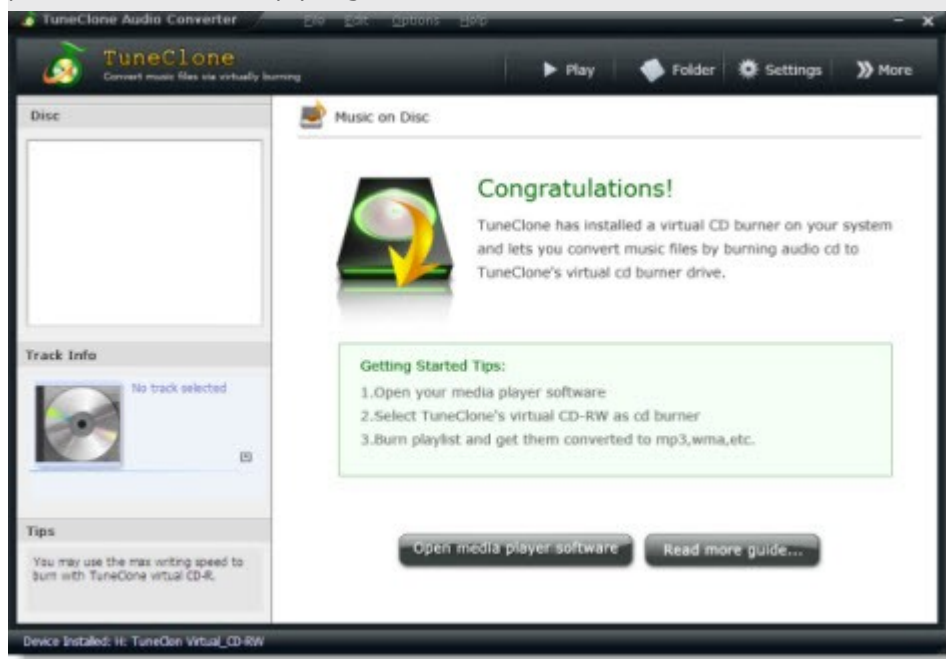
TuneClone Audio Converter File Edit Options Help

TuneClone
Convert music files via virtually burning

Play Folder Settings More

Disc

Music on Disc

Congratulations!

TuneClone has installed a virtual CD burner on your system and lets you convert music files by burning audio cd to TuneClone's virtual cd burner drive.

Track Info

No track selected

Getting Started Tips:
1.Open your media player software
2.Select TuneClone's virtual CD-RW as cd burner
3.Burn playlist and get them converted to mp3,wma,etc.

Tips

You may use the max writing speed to burn with TuneClone virtual CD-R.

Open media player software

Read more guide...

Device Installed: H: TuneClon Virtual_CD-RW